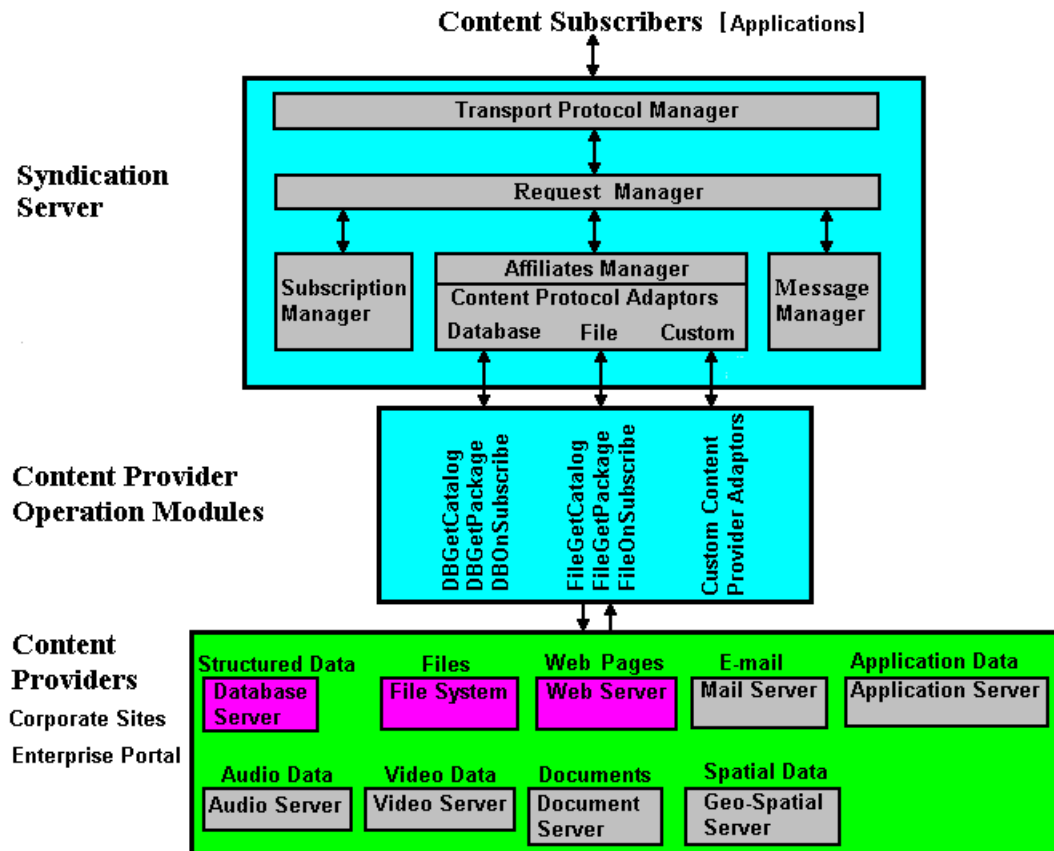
Content Subscribers [Applications]

Syndication Server

Transport Protocol Manager

Request Manager

Subscription Manager

Affiliates Manager

Content Protocol Adaptors

Database File Custom

Message Manager

Content Provider Operation Modules

DBGetCatalog
DBGetPackage
DBOnSubscribe

FileGetCatalog
FileGetPackage
FileOnSubscribe

Custom Content
Provider Adaptors

Content Providers

Corporate Sites

Enterprise Portal

Structured Data
Database Server

Files
File System

Web Pages
Web Server

E-mail
Mail Server

Application Data
Application Server

Audio Data
Audio Server

Video Data
Video Server

Documents
Document Server

Spatial Data
Geo-Spatial Server